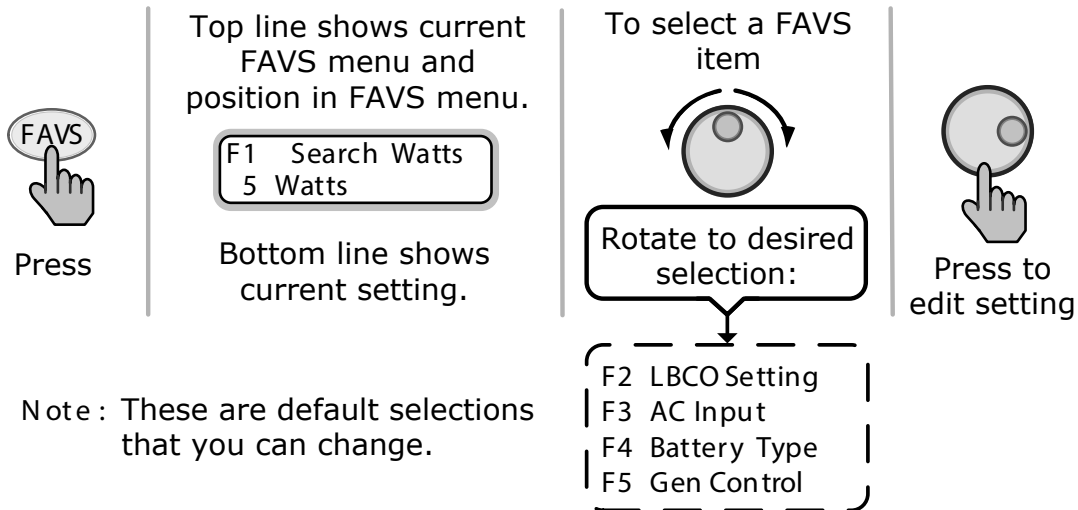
FAVS

Press

Top line shows current FAVS menu and position in FAVS menu.

F1 Search Watts
5 Watts

Bottom line shows current setting.

To select a FAVS item

Rotate to desired selection:

F2 LBCO Setting
F3 AC Input
F4 Battery Type
F5 Gen Control

Press to edit setting

Note: These are default selections that you can change.